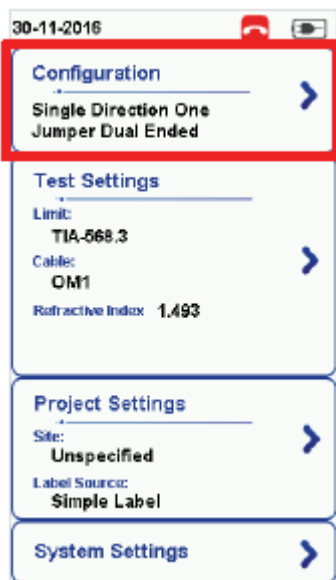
30-11-2016

Configuration

Single Direction One Jumper Dual Ended

Test Settings

Limit:

TIA-568.3

Cable:

OM1

Refractive Index 1.493

Project Settings

Site:

Unspecified

Label Source:

Simple Label

System Settings